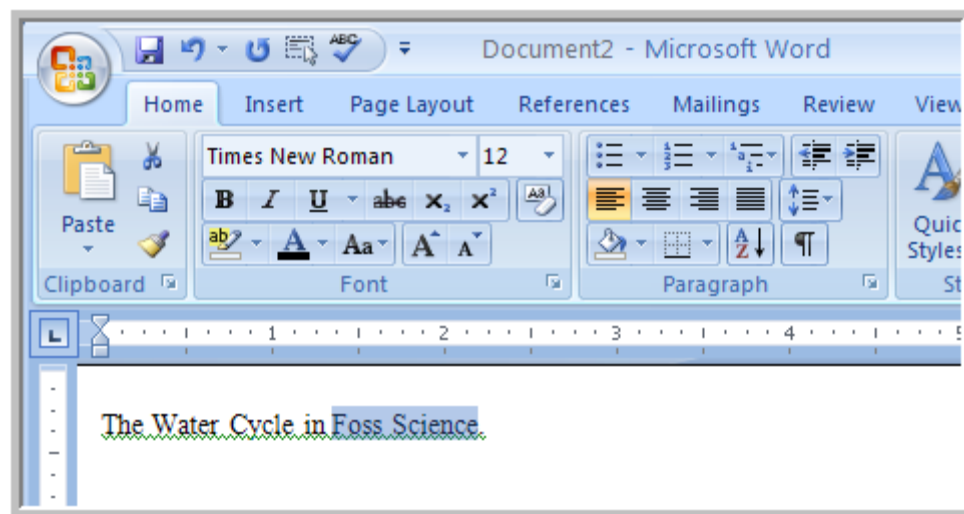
Document2 - Microsoft Word

Home Insert Page Layout References Mailings Review View

Paste
Clipboard

Times New Roman 12
B I U abe $x_2$ $x^2$
Aa A A
Font

Paragraph

Quick Styles
St

1 2 3 4 5

The Water Cycle in Foss Science.